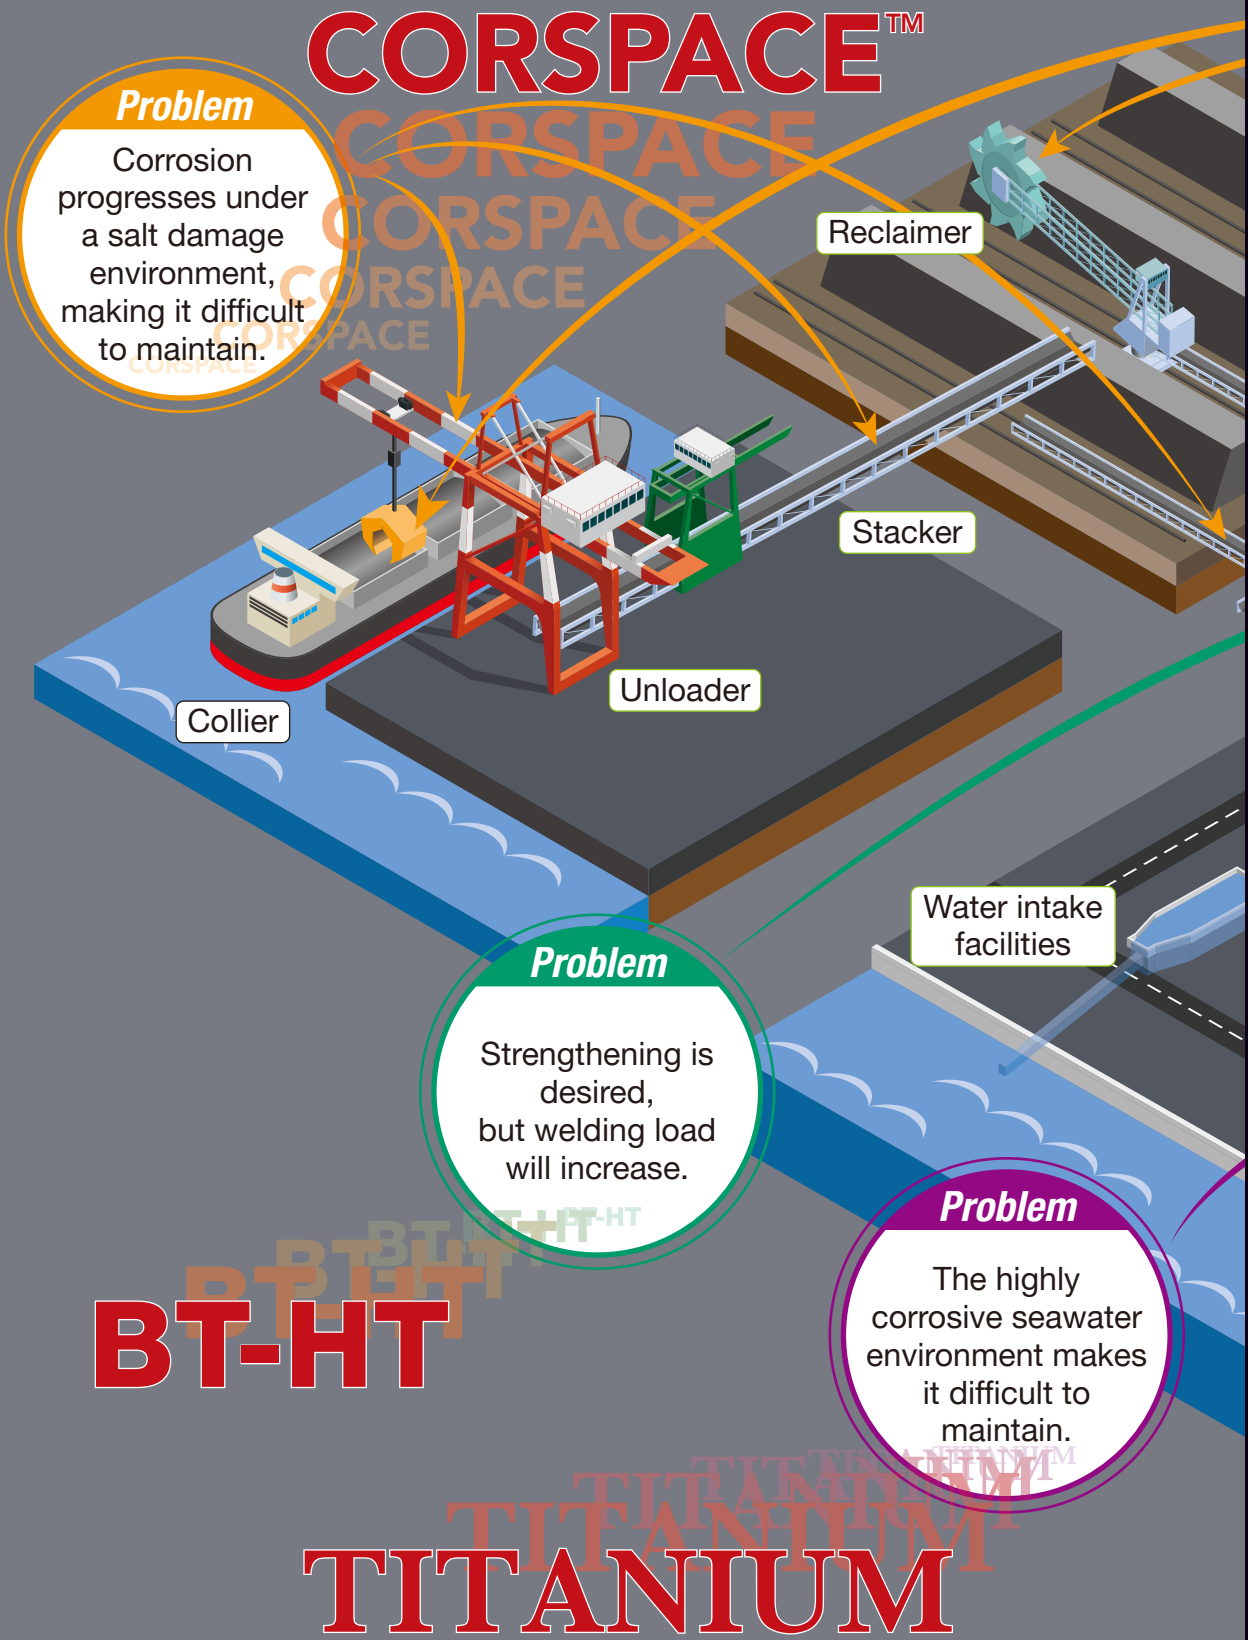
CORSPACE™

Problem

Corrosion progresses under a salt damage environment, making it difficult to maintain.

Reclaimer

Stacker

Unloader

Collier

Water intake facilities

Problem

Strengthening is desired, but welding load will increase.

Problem

The highly corrosive seawater environment makes it difficult to maintain.

BT-HT

TITANIUM